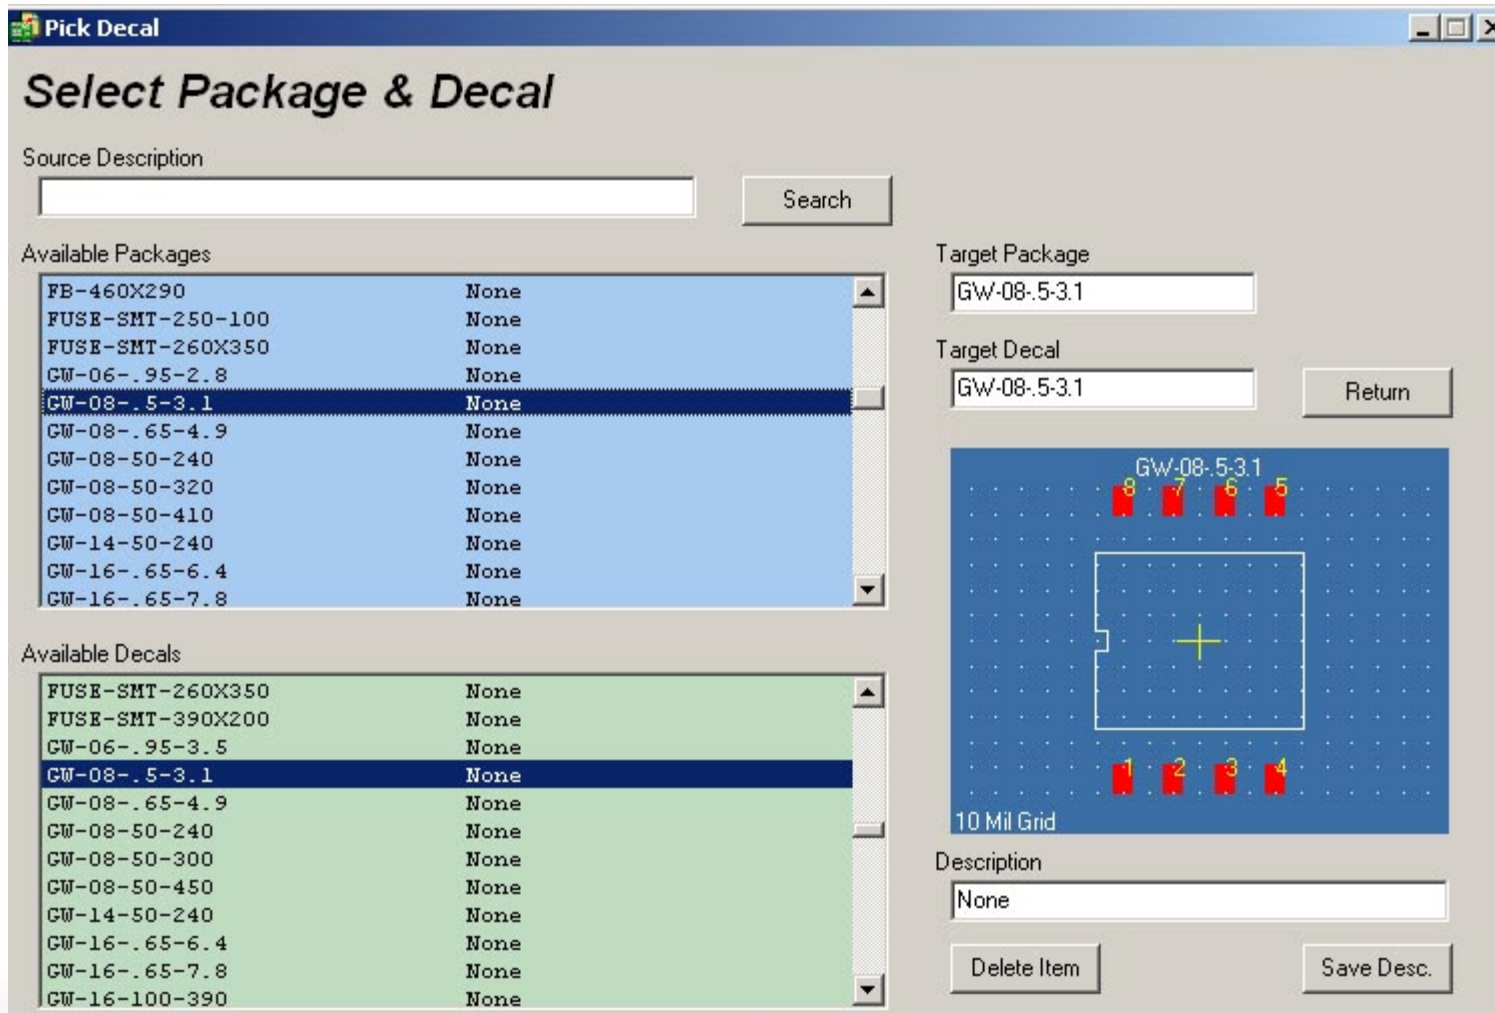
Pick Decal

Select Package & Decal

Source Description

Search

Available Packages

| | |
|---|---|
| FB-460X290 | None |
| FUSE-SMT-250-100 | None |
| FUSE-SMT-260X350 | None |
| GW-06-.95-2.8 | None |
| GW-08-.5-3.1 | None |
| GW-08-.65-4.9 | None |
| GW-08-50-240 | None |
| GW-08-50-320 | None |
| GW-08-50-410 | None |
| GW-14-50-240 | None |
| GW-16-.65-6.4 | None |
| GW-16-.65-7.8 | None |

Available Decals

| | |
|---|---|
| FUSE-SMT-260X350 | None |
| FUSE-SMT-390X200 | None |
| GW-06-.95-3.5 | None |
| GW-08-.5-3.1 | None |
| GW-08-.65-4.9 | None |
| GW-08-50-240 | None |
| GW-08-50-300 | None |
| GW-08-50-450 | None |
| GW-14-50-240 | None |
| GW-16-.65-6.4 | None |
| GW-16-.65-7.8 | None |
| GW-16-100-390 | None |

Target Package

GW-08-.5-3.1

Target Decal

GW-08-.5-3.1

Return

GW-08-.5-3.1

8 7 6 5

1 2 3 4

10 Mil Grid

Description

None

Delete Item

Save Desc.